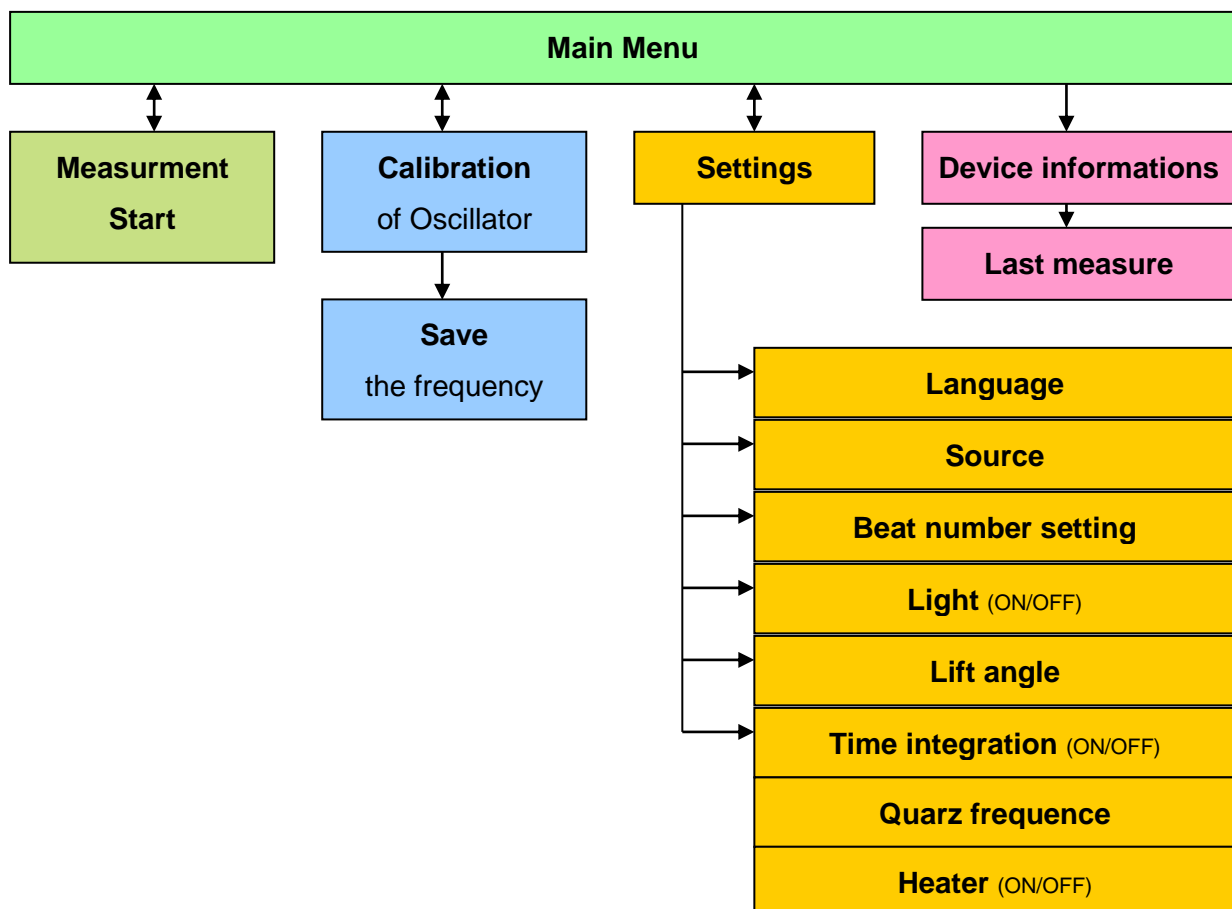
Main Menu

Measurment Start

Calibration of Oscillator

Save the frequency

Settings

Device informations

Last measure

Language

Source

Beat number setting

Light (ON/OFF)

Lift angle

Time integration (ON/OFF)

Quarz frequence

Heater (ON/OFF)